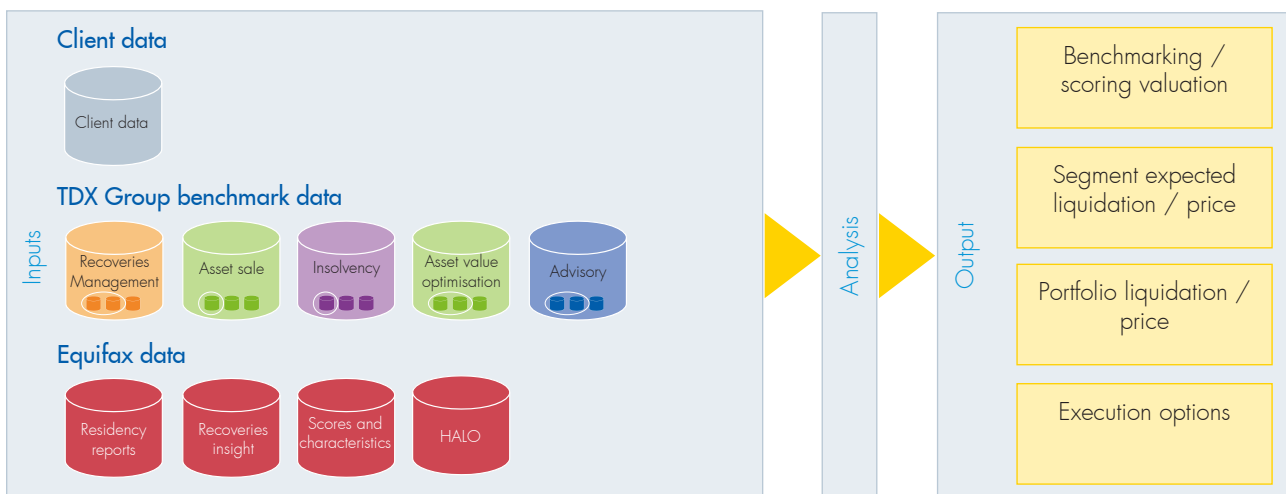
Inputs

Client data

Client data

TDX Group benchmark data

Recoveries Management

Asset sale

Insolvency

Asset value optimisation

Advisory

Equifax data

Residency reports

Recoveries insight

Scores and characteristics

HALO

Analysis

Output

Benchmarking / scoring valuation

Segment expected liquidation / price

Portfolio liquidation / price

Execution options